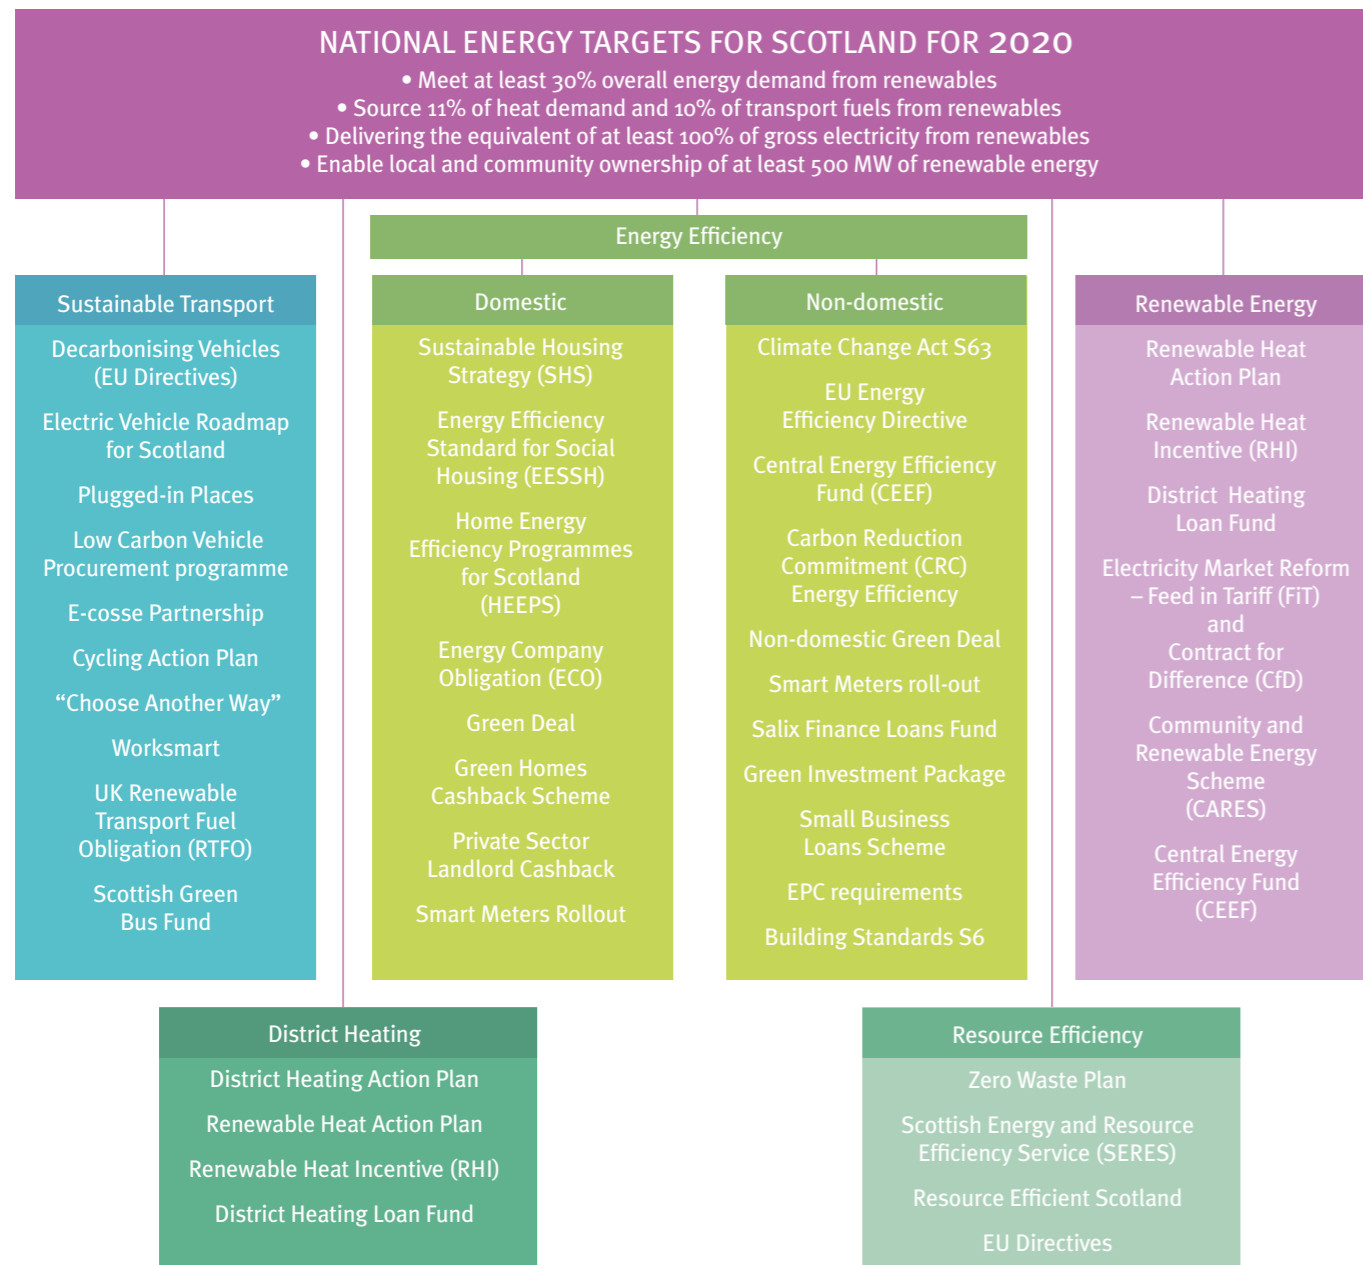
NATIONAL ENERGY TARGETS FOR SCOTLAND FOR 2020

• Meet at least 30% overall energy demand from renewables
• Source 11% of heat demand and 10% of transport fuels from renewables
• Delivering the equivalent of at least 100% of gross electricity from renewables
• Enable local and community ownership of at least 500 MW of renewable energy

Energy Efficiency

Sustainable Transport

Decarbonising Vehicles (EU Directives)

Electric Vehicle Roadmap for Scotland

Plugged-in Places

Low Carbon Vehicle Procurement programme

E-cosse Partnership

Cycling Action Plan

“Choose Another Way”

Worksmart

UK Renewable Transport Fuel Obligation (RTFO)

Scottish Green Bus Fund

Domestic

Sustainable Housing Strategy (SHS)

Energy Efficiency Standard for Social Housing (EESSH)

Home Energy Efficiency Programmes for Scotland (HEEPS)

Energy Company Obligation (ECO)

Green Deal

Green Homes Cashback Scheme

Private Sector Landlord Cashback

Smart Meters Rollout

Non-domestic

Climate Change Act S63

EU Energy Efficiency Directive

Central Energy Efficiency Fund (CEEF)

Carbon Reduction Commitment (CRC) Energy Efficiency

Non-domestic Green Deal

Smart Meters roll-out

Salix Finance Loans Fund

Green Investment Package

Small Business Loans Scheme

EPC requirements

Building Standards S6

Renewable Energy

Renewable Heat Action Plan

Renewable Heat Incentive (RHI)

District Heating Loan Fund

Electricity Market Reform – Feed in Tariff (FiT) and Contract for Difference (CfD)

Community and Renewable Energy Scheme (CARES)

Central Energy Efficiency Fund (CEEF)

District Heating

District Heating Action Plan

Renewable Heat Action Plan

Renewable Heat Incentive (RHI)

District Heating Loan Fund

Resource Efficiency

Zero Waste Plan

Scottish Energy and Resource Efficiency Service (SERES)

Resource Efficient Scotland

EU Directives